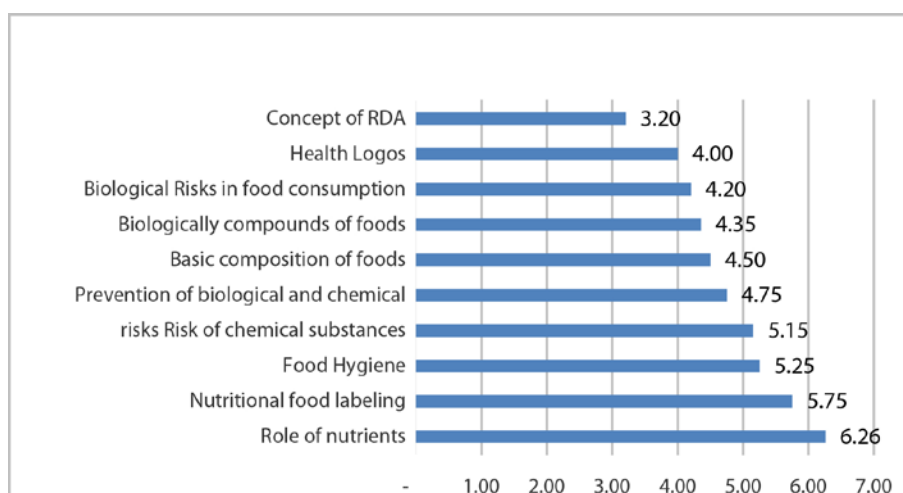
Concept of RDA 3.20
Health Logos 4.00
Biological Risks in food consumption 4.20
Biologically compounds of foods 4.35
Basic composition of foods 4.50
Prevention of biological and chemical 4.75
risks Risk of chemical substances 5.15
Food Hygiene 5.25
Nutritional food labeling 5.75
Role of nutrients 6.26

- 1.00 2.00 3.00 4.00 5.00 6.00 7.00